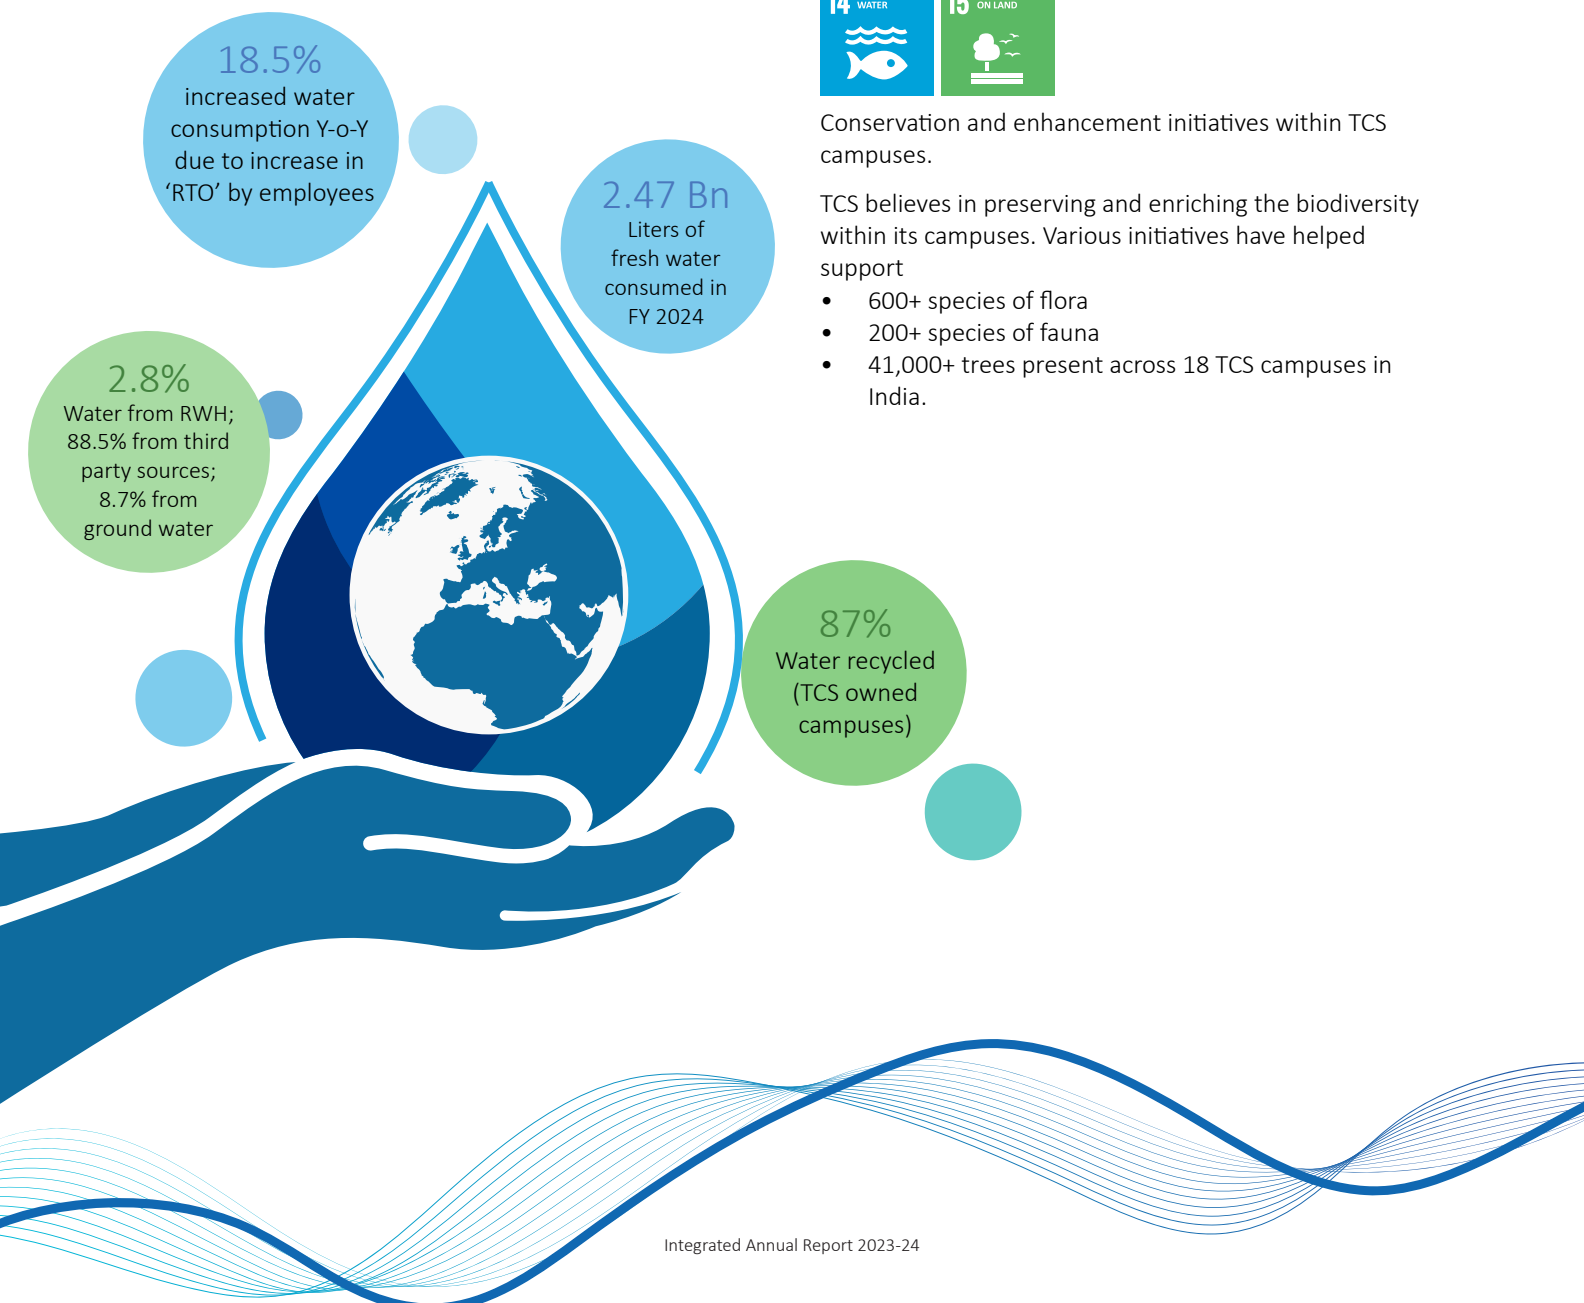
14 WATER

15 ON LAND

Conservation and enhancement initiatives within TCS campuses.

TCS believes in preserving and enriching the biodiversity within its campuses. Various initiatives have helped support

- 600+ species of flora
- 200+ species of fauna
- 41,000+ trees present across 18 TCS campuses in India.

18.5%
increased water consumption Y-o-Y due to increase in 'RTO' by employees

2.47 Bn
Liters of fresh water consumed in FY 2024

2.8%
Water from RWH; 88.5% from third party sources; 8.7% from ground water

87%
Water recycled (TCS owned campuses)

Integrated Annual Report 2023-24